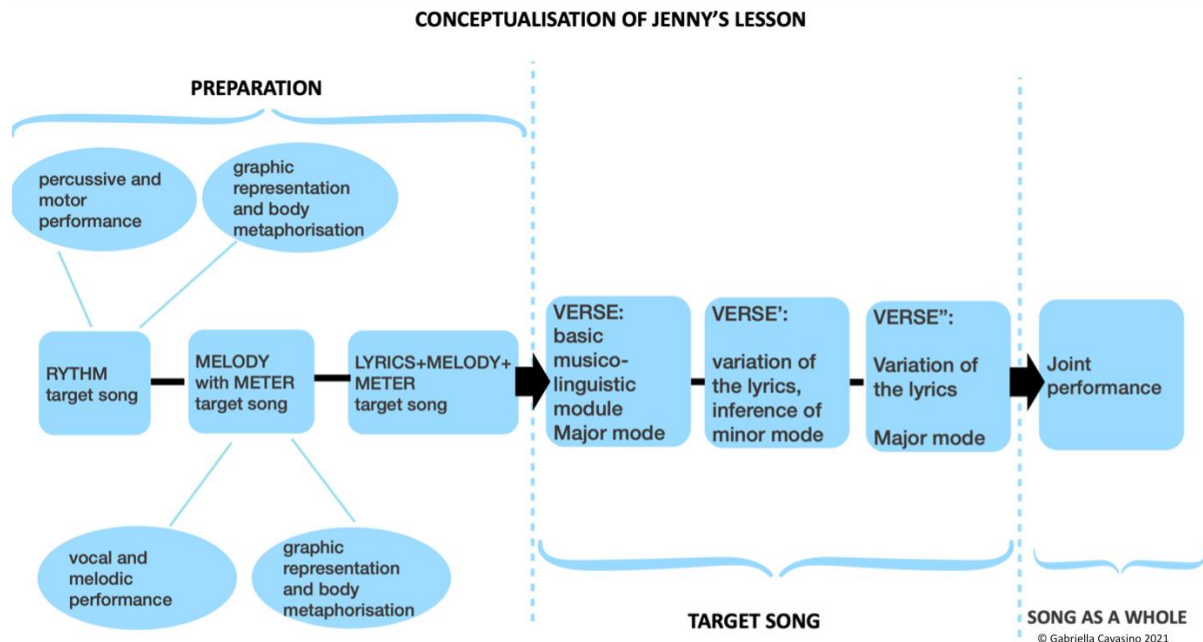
CONCEPTUALISATION OF JENNY'S LESSON

PREPARATION

percussive and motor performance

graphic representation and body metaphorisation

RYTHM target song

MELODY with METER target song

LYRICS+MELODY+ METER target song

vocal and melodic performance

graphic representation and body metaphorisation

VERSE: basic musico-linguistic module Major mode

VERSE': variation of the lyrics, inference of minor mode

VERSE": Variation of the lyrics Major mode

Joint performance

TARGET SONG

SONG AS A WHOLE

© Gabriella Cavasino 2021